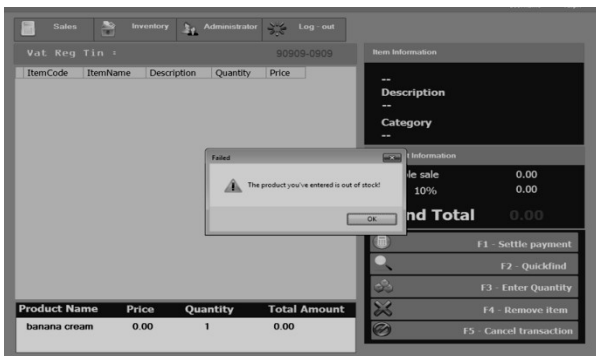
Sales Inventory Administrator Log - out

Vat Reg Tin : 90909-0909

| ItemCode | ItemName | Description | Quantity | Price |
|---|---|---|---|---|

Item Information

--
Description
--
Category
--

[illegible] Information

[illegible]le sale 0.00
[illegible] 10% 0.00

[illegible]nd Total 0.00

Failed

The product you've entered is out of stock!

OK

F1 - Settle payment
F2 - Quickfind
F3 - Enter Quantity
F4 - Remove item
F5 - Cancel transaction

| Product Name | Price | Quantity | Total Amount |
|---|---|---|---|
| banana cream | 0.00 | 1 | 0.00 |